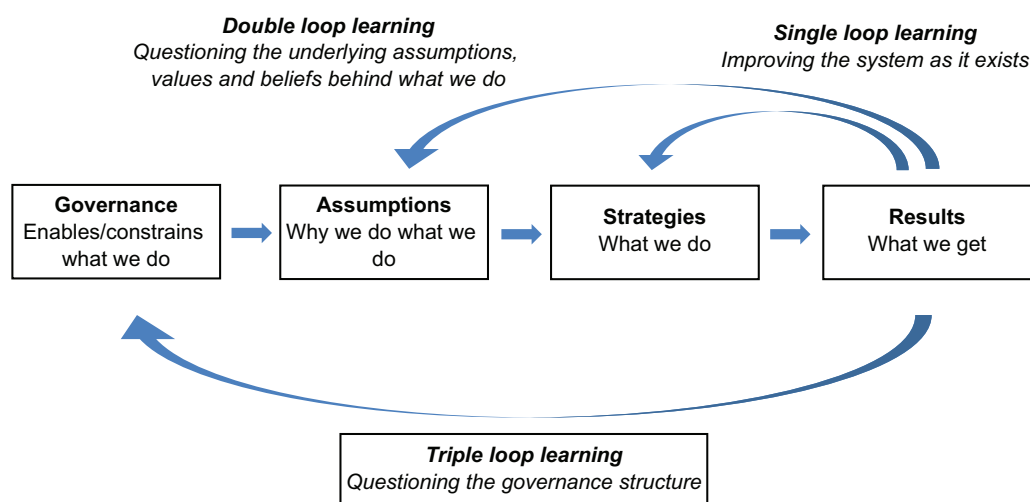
Double loop learning
Questioning the underlying assumptions, values and beliefs behind what we do

Single loop learning
Improving the system as it exists

Governance
Enables/constrains what we do

Assumptions
Why we do what we do

Strategies
What we do

Results
What we get

Triple loop learning
Questioning the governance structure